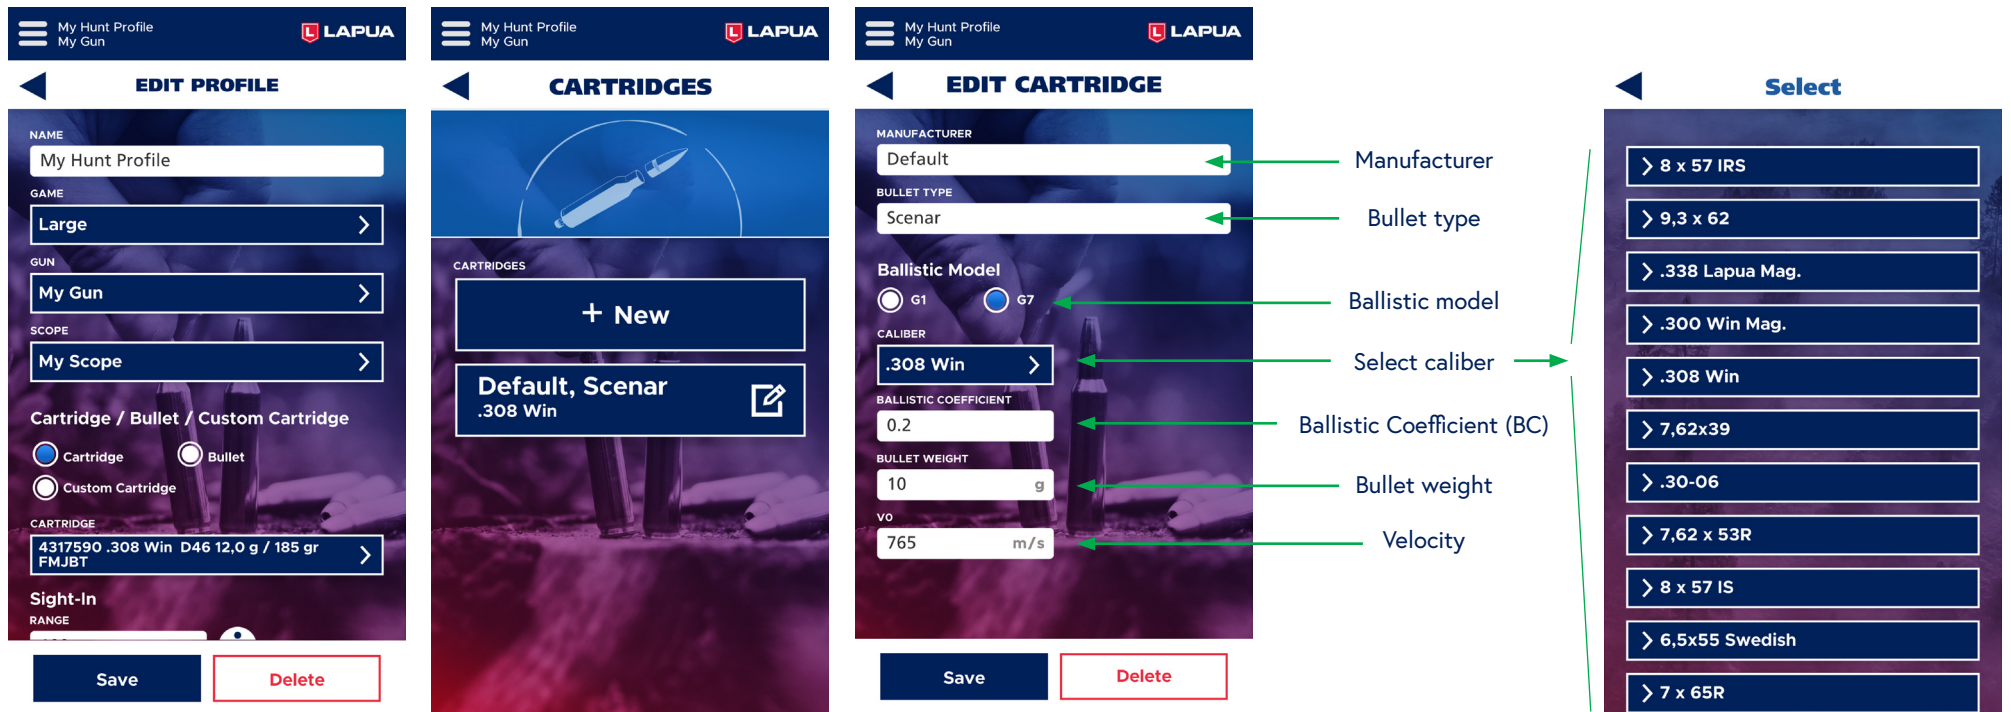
My Hunt Profile
My Gun
LAPUA

EDIT PROFILE

NAME
My Hunt Profile
GAME
Large
GUN
My Gun
SCOPE
My Scope

Cartridge / Bullet / Custom Cartridge
Cartridge
Bullet
Custom Cartridge

CARTRIDGE
4317590 .308 Win D46 12,0 g / 185 gr FMJBT

Sight-In
RANGE

Save
Delete

My Hunt Profile
My Gun
LAPUA

CARTRIDGES

CARTRIDGES
+ New
Default, Scenar
.308 Win

My Hunt Profile
My Gun
LAPUA

EDIT CARTRIDGE

MANUFACTURER
Default
BULLET TYPE
Scenar

Ballistic Model
G1
G7
CALIBER
.308 Win
BALLISTIC COEFFICIENT
0.2
BULLET WEIGHT
10 g
VO
765 m/s

Save
Delete

Manufacturer
Bullet type
Ballistic model
Select caliber
Ballistic Coefficient (BC)
Bullet weight
Velocity

Select
8 x 57 IRS
9,3 x 62
.338 Lapua Mag.
.300 Win Mag.
.308 Win
7,62x39
.30-06
7,62 x 53R
8 x 57 IS
6,5x55 Swedish
7 x 65R